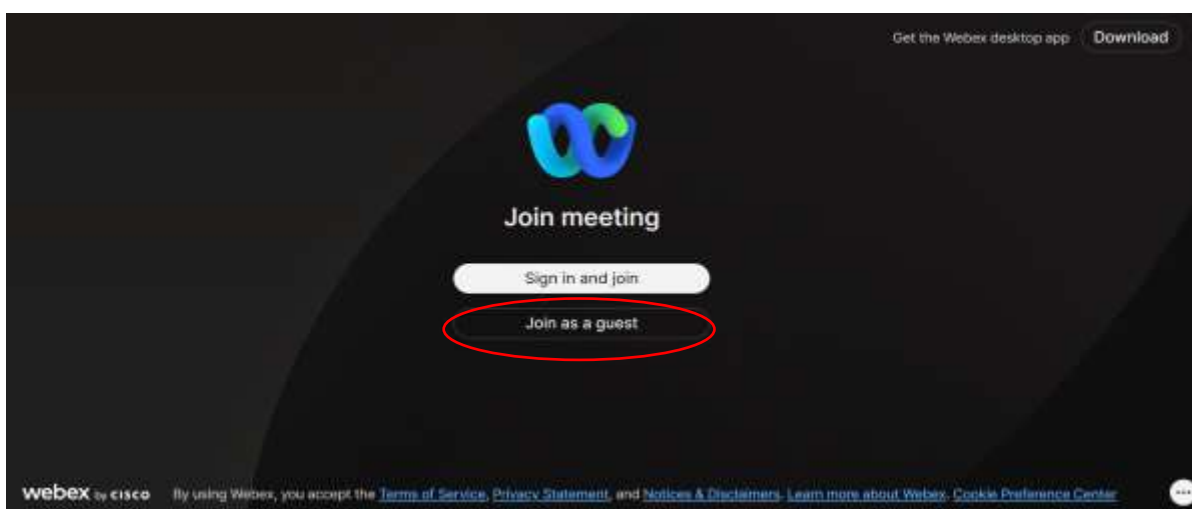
Get the Webex desktop app Download

Join meeting

Sign in and join

Join as a guest

webex by cisco By using Webex, you accept the Terms of Service, Privacy Statement, and Notices & Disclaimers. Learn more about Webex. Cookie Preference Center